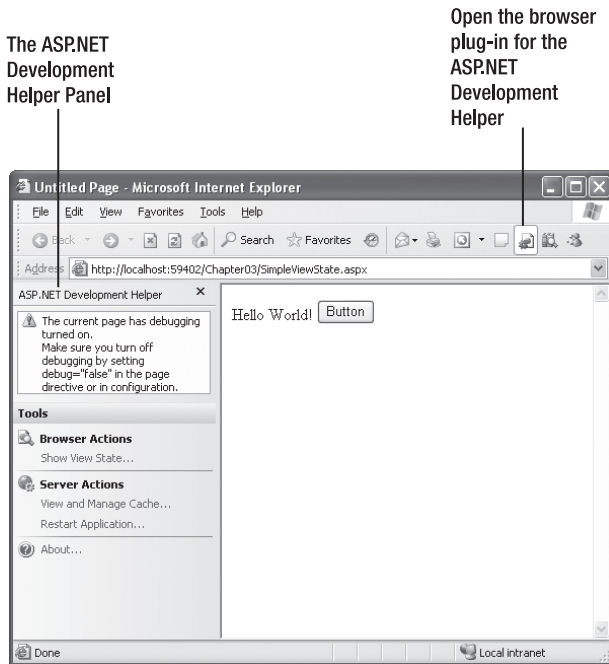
The ASP.NET Development Helper Panel

Open the browser plug-in for the ASP.NET Development Helper

Untitled Page - Microsoft Internet Explorer

File Edit View Favorites Tools Help

Back Search Favorites

Address http://localhost:59402/Chapter03/SimpleViewState.aspx

ASP.NET Development Helper ×

The current page has debugging turned on. Make sure you turn off debugging by setting debug="false" in the page directive or in configuration.

Tools

Browser Actions

Show View State...

Server Actions

View and Manage Cache...

Restart Application...

About...

Hello World! Button

Done

Local intranet